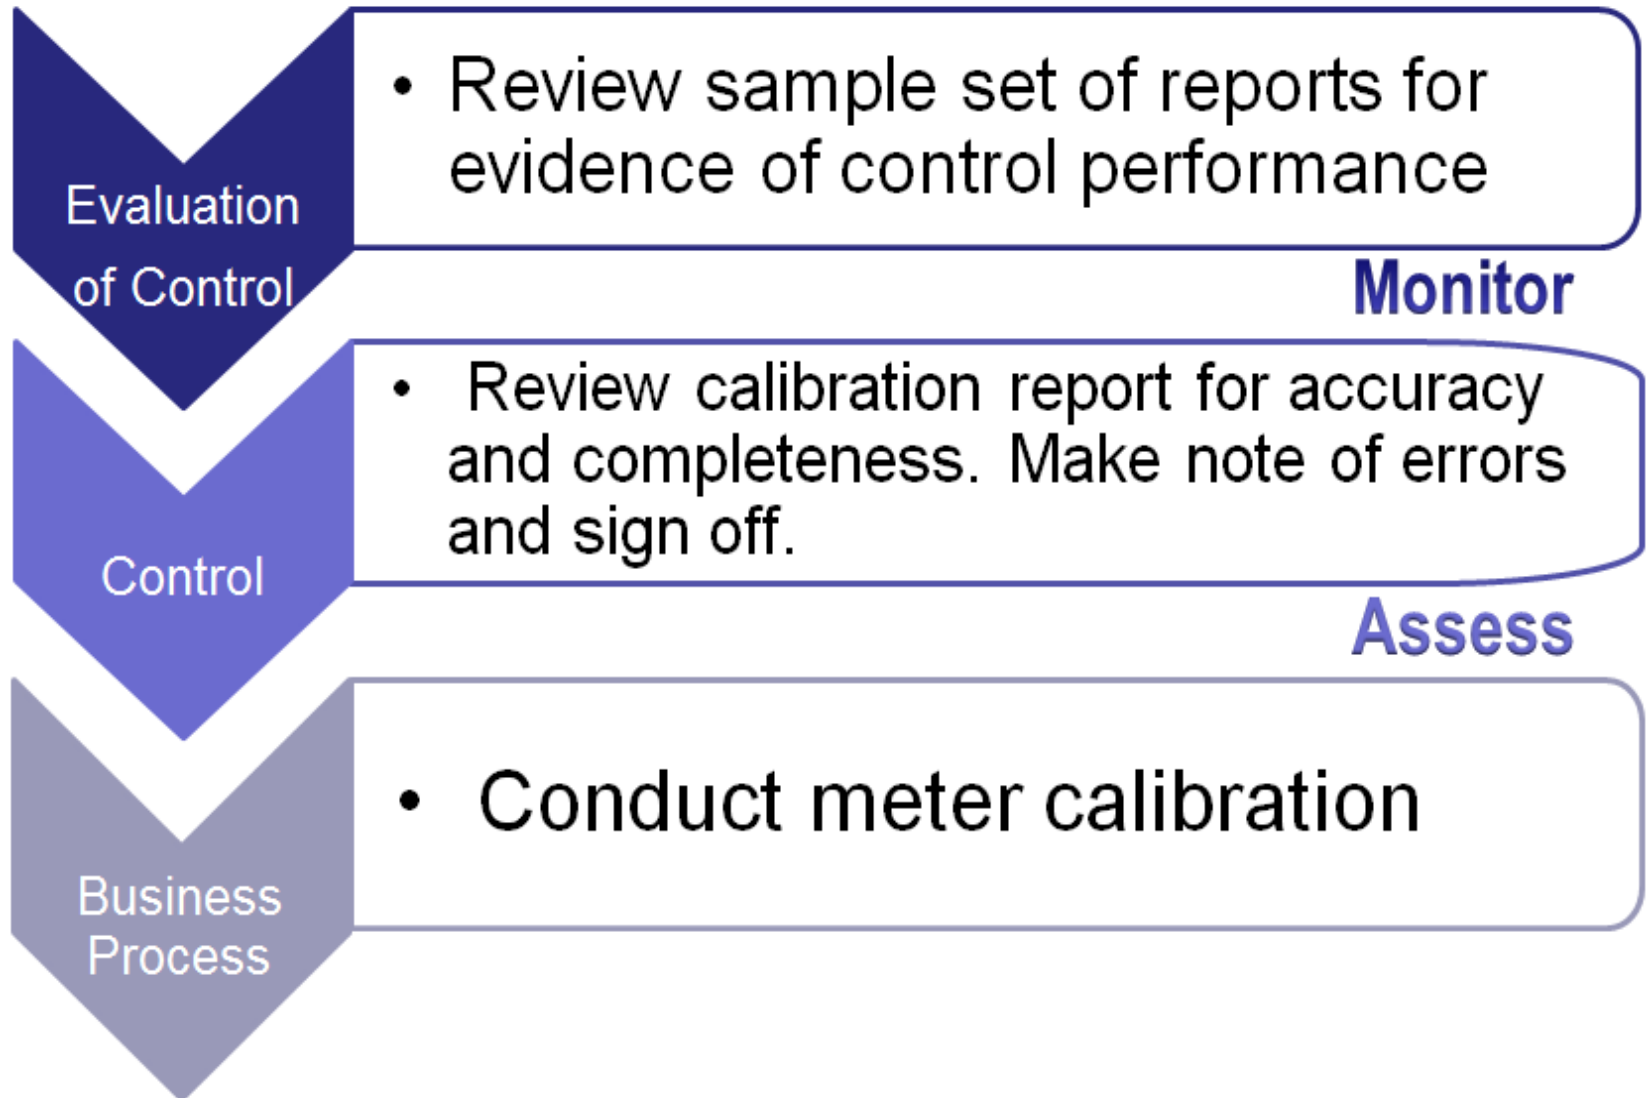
Evaluation of Control

• Review sample set of reports for evidence of control performance

Monitor

Control

• Review calibration report for accuracy and completeness. Make note of errors and sign off.

Assess

Business Process

• Conduct meter calibration